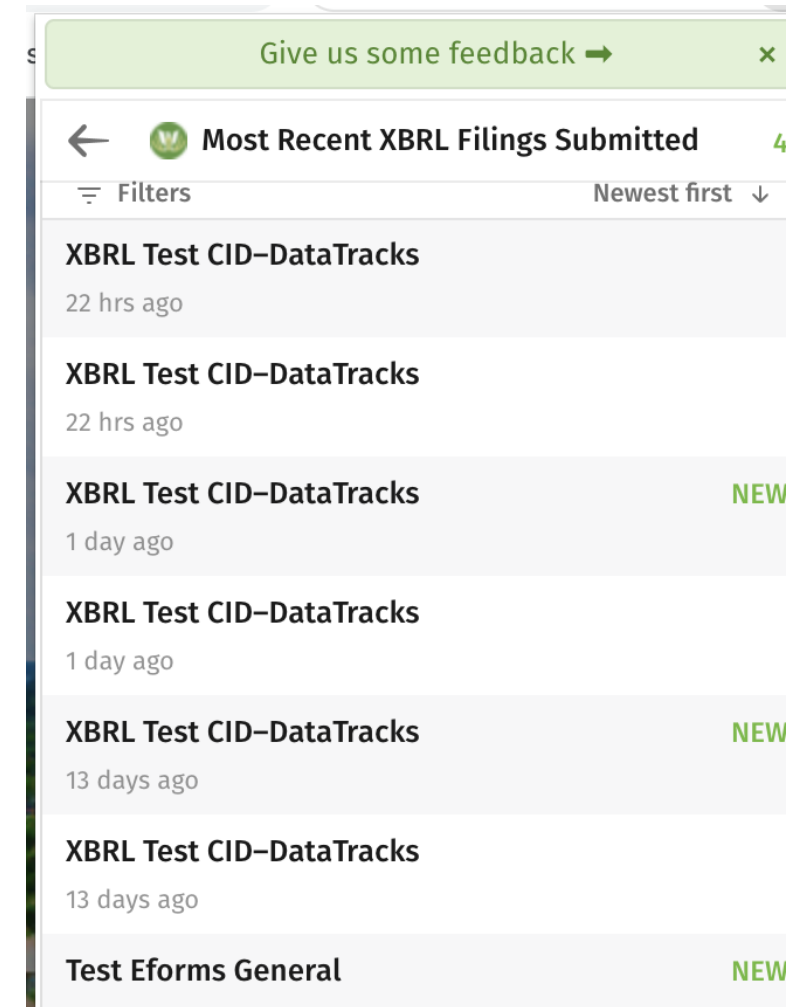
Give us some feedback ➡ ×

← Most Recent XBRL Filings Submitted 4

Filters Newest first ↓

XBRL Test CID–DataTracks
22 hrs ago

XBRL Test CID–DataTracks
22 hrs ago

XBRL Test CID–DataTracks NEW
1 day ago

XBRL Test CID–DataTracks
1 day ago

XBRL Test CID–DataTracks NEW
13 days ago

XBRL Test CID–DataTracks
13 days ago

Test Eforms General NEW